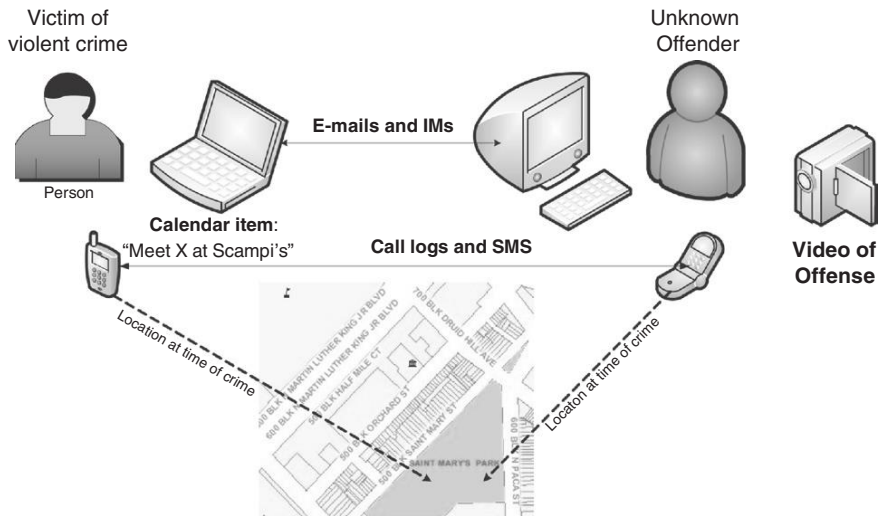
Victim of violent crime

Person

Unknown Offender

E-mails and IMs

Calendar item: "Meet X at Scampi's"

Call logs and SMS

Video of Offense

Location at time of crime

Locaton at time of crime

700 BLK DRUID HILL AVE

600 BLK MARTIN LUTHER KING JR BLVD

600 BLK MARTIN LUTHER KING JR BLVD

500 BLK HALF MILE CT

500 BLK ORCHARD ST

500 BLK SAINT MARY ST

SAINT MARY'S PARK

600 BLK N PACA ST